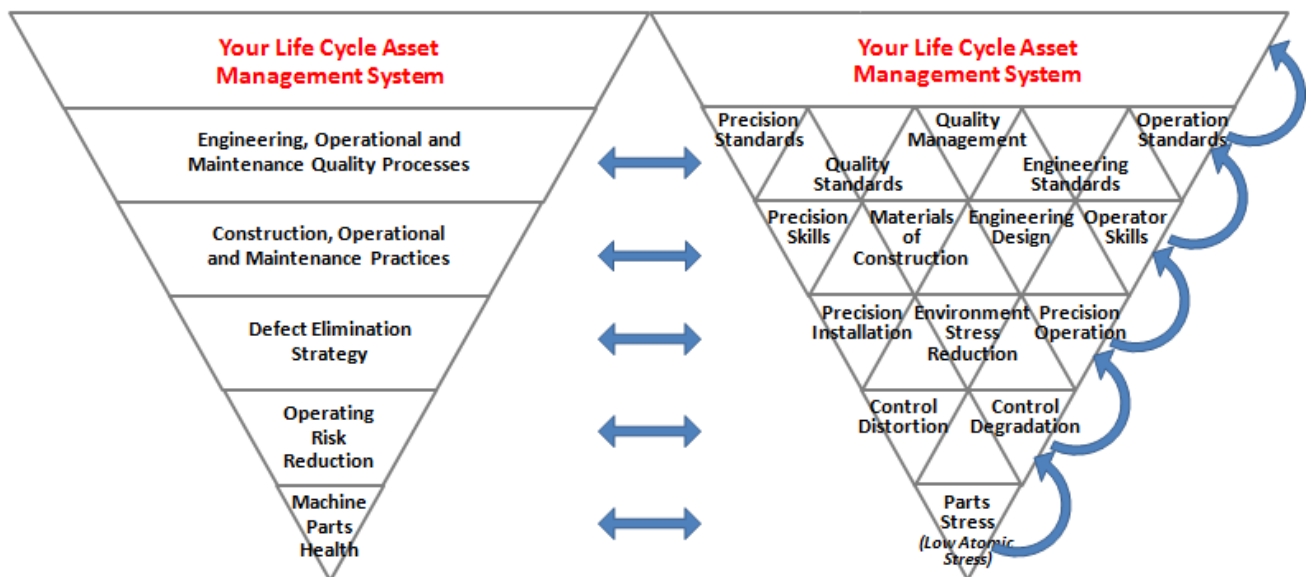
Your Life Cycle Asset Management System

Engineering, Operational and Maintenance Quality Processes

Construction, Operational and Maintenance Practices

Defect Elimination Strategy

Operating Risk Reduction

Machine Parts Health

Your Life Cycle Asset Management System

Precision Standards

Quality Management

Operation Standards

Quality Standards

Engineering Standards

Precision Skills

Materials of Construction

Engineering Design

Operator Skills

Precision Installation

Environment Stress Reduction

Precision Operation

Control Distortion

Control Degradation

Parts Stress *(Low Atomic Stress)*